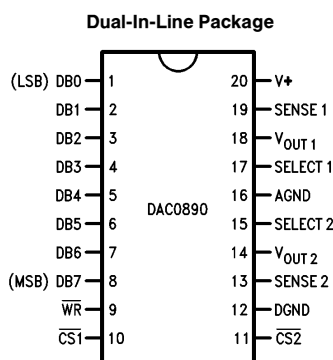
Dual-In-Line Package

(LSB) DB0 1
DB1 2
DB2 3
DB3 4
DB4 5
DB5 6
DB6 7
(MSB) DB7 8
$\overline{WR}$ 9
$\overline{CS1}$ 10

DAC0890

20 V+
19 SENSE 1
18 $V_{OUT\ 1}$
17 SELECT 1
16 AGND
15 SELECT 2
14 $V_{OUT\ 2}$
13 SENSE 2
12 DGND
11 $\overline{CS2}$